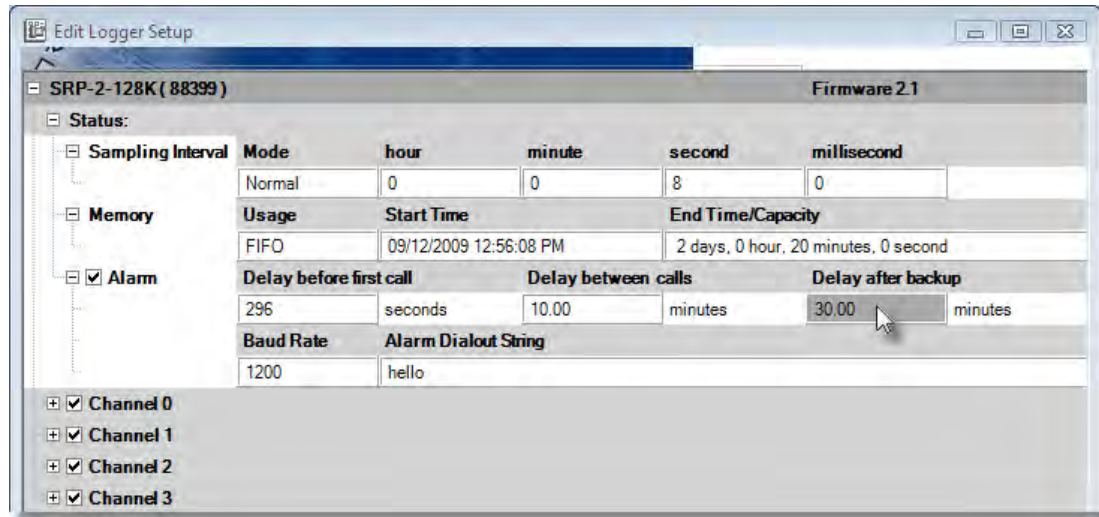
Edit Logger Setup

SRP-2-128K ( 88399 )

Firmware 2.1

Status:

Sampling Interval

| Mode | hour | minute | second | millisecond |
|---|---|---|---|---|
| Normal | 0 | 0 | 8 | 0 |

Memory

| Usage | Start Time | End Time/Capacity |
|---|---|---|
| FIFO | 09/12/2009 12:56:08 PM | 2 days, 0 hour, 20 minutes, 0 second |

Alarm

| Delay before first call | | Delay between calls | | Delay after backup | |
|---|---|---|---|---|---|
| 296 | seconds | 10.00 | minutes | 30.00 | minutes |

| Baud Rate | Alarm Dialout String |
|---|---|
| 1200 | hello |

Channel 0
Channel 1
Channel 2
Channel 3